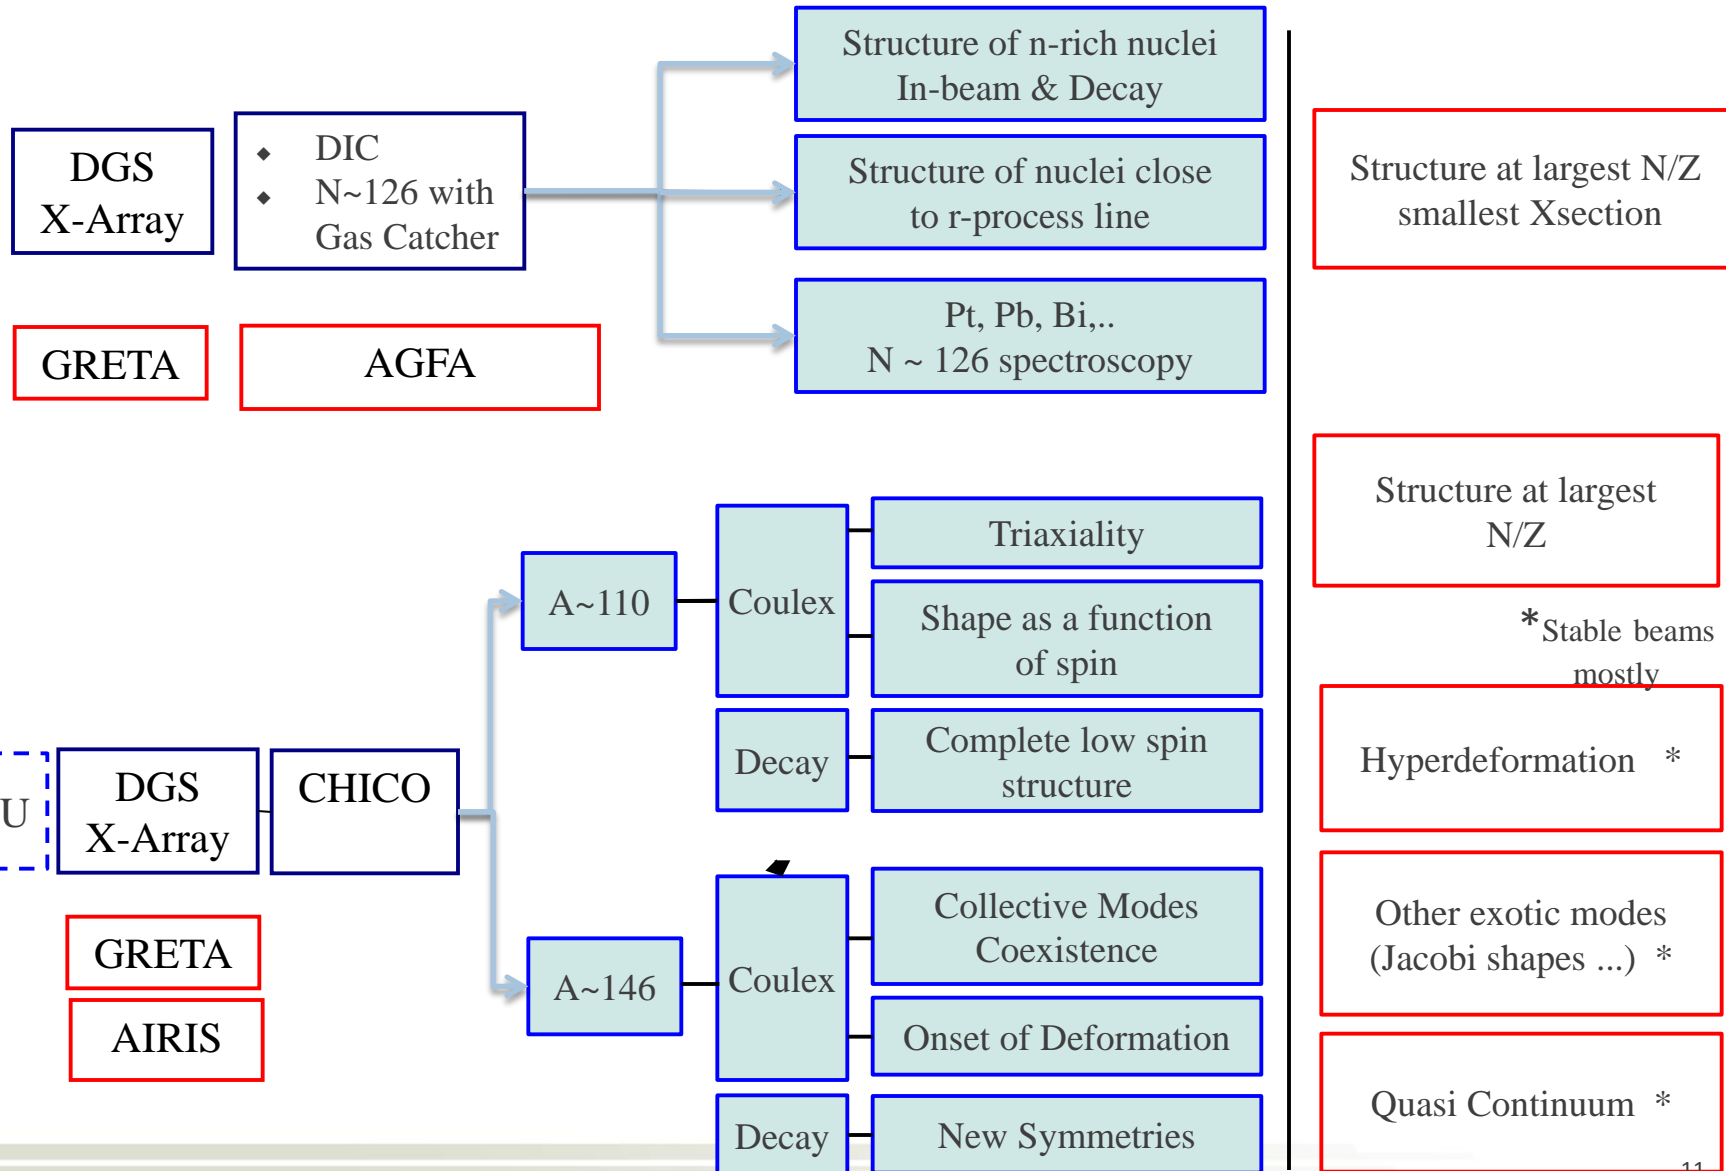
DGS X-Array

DIC
N~126 with Gas Catcher

GRETA

AGFA

Structure of n-rich nuclei In-beam & Decay

Structure of nuclei close to r-process line

Pt, Pb, Bi,..
N ~ 126 spectroscopy

Structure at largest N/Z smallest Xsection

Structure at largest N/Z

*Stable beams mostly

U

DGS X-Array

CHICO

GRETA

AIRIS

A~110

A~146

Coulex

Decay

Coulex

Decay

Triaxiality

Shape as a function of spin

Complete low spin structure

Collective Modes Coexistence

Onset of Deformation

New Symmetries

Hyperdeformation *

Other exotic modes (Jacobi shapes ...) *

Quasi Continuum *

11